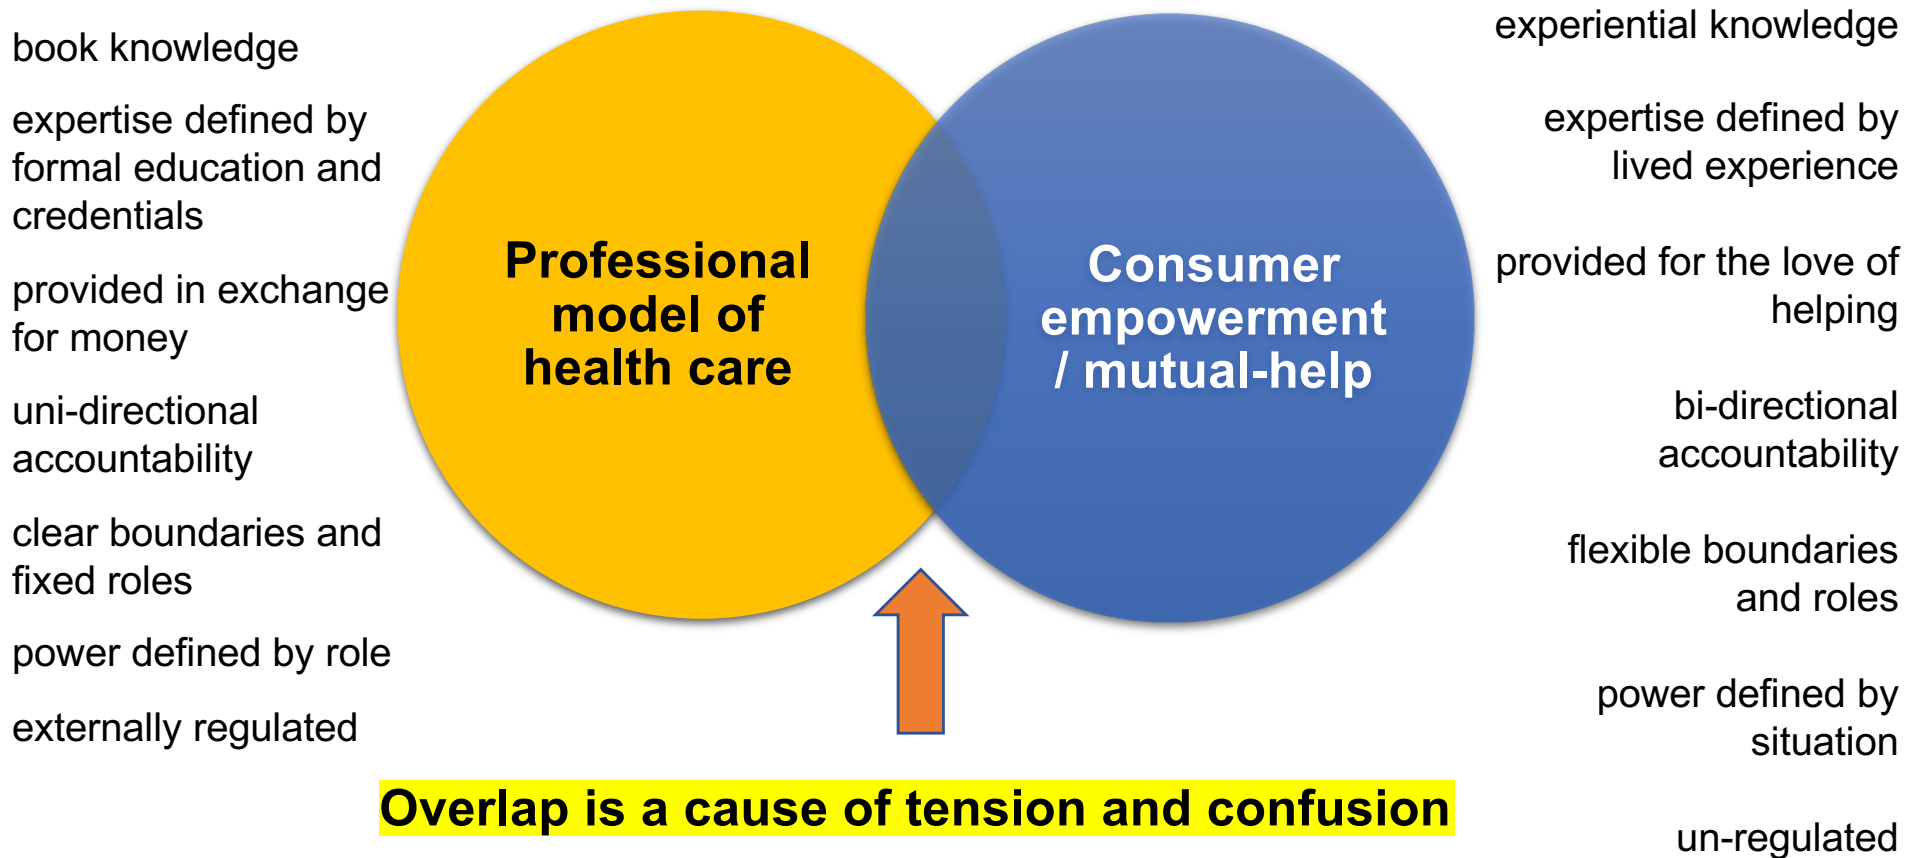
book knowledge

expertise defined by formal education and credentials

provided in exchange for money

uni-directional accountability

clear boundaries and fixed roles

power defined by role

externally regulated

Professional model of health care

Consumer empowerment / mutual-help

experiential knowledge

expertise defined by lived experience

provided for the love of helping

bi-directional accountability

flexible boundaries and roles

power defined by situation

un-regulated

Overlap is a cause of tension and confusion